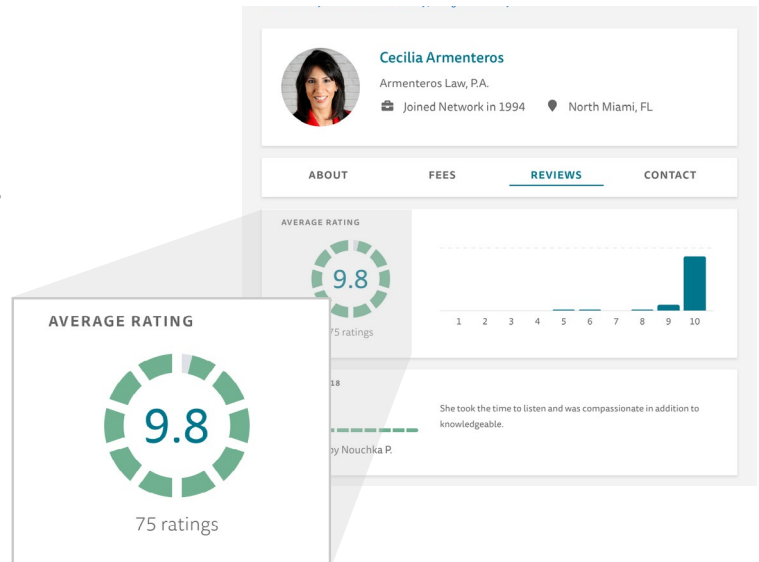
Cecilia Armenteros

Armenteros Law, P.A.

Joined Network in 1994

North Miami, FL

ABOUT

FEES

REVIEWS

CONTACT

AVERAGE RATING

9.8

75 ratings

1 2 3 4 5 6 7 8 9 10

18

by Nouchka P.

She took the time to listen and was compassionate in addition to knowledgeable.

AVERAGE RATING

9.8

75 ratings